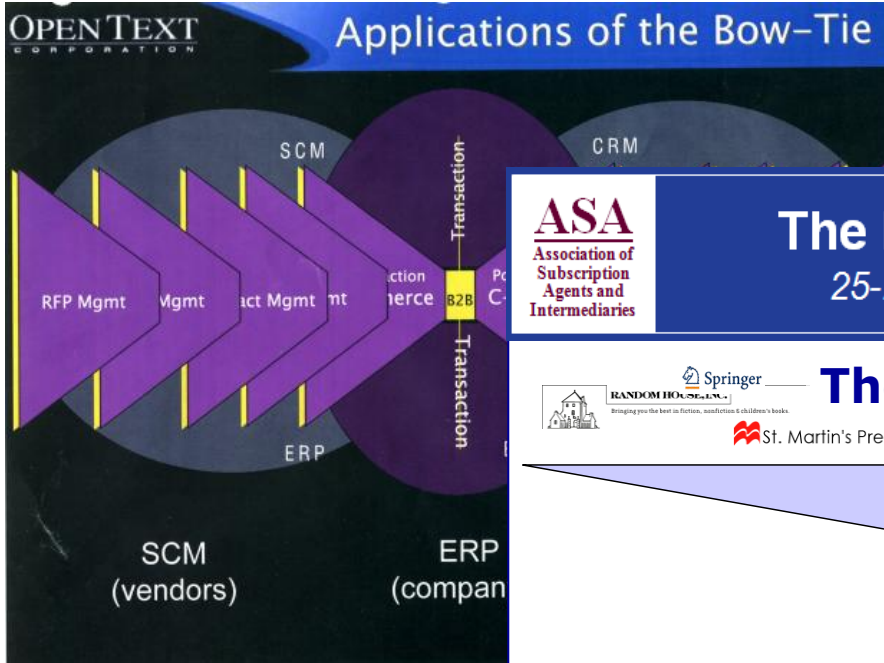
OPEN TEXT
CORPORATION

Applications of the Bow-Tie

SCM

CRM

RFP Mgmt

Mgmt

act Mgmt

mt

ction

erce

B2B

Po

C-

Transaction

Transaction

ERP

SCM
(vendors)

ERP
(compan

ASA
Association of Subscription Agents and Intermediaries

The

25-

Springer

RANDOM HOUSE, INC.
Bringing you the best in fiction, nonfiction & children's books.

Th

St. Martin's Pre